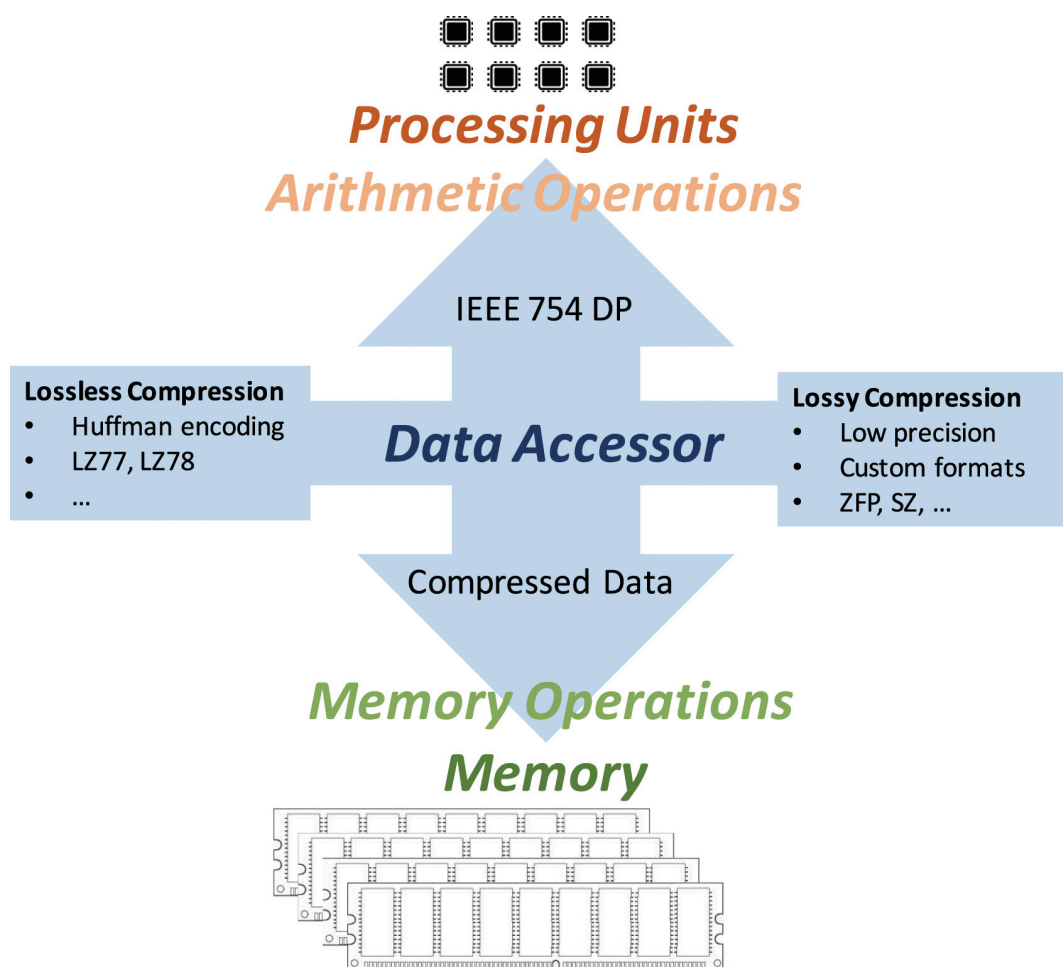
Processing Units
Arithmetic Operations

IEEE 754 DP

Lossless Compression
- Huffman encoding
- LZ77, LZ78
- …

Data Accessor

Lossy Compression
- Low precision
- Custom formats
- ZFP, SZ, …

Compressed Data

Memory Operations
Memory